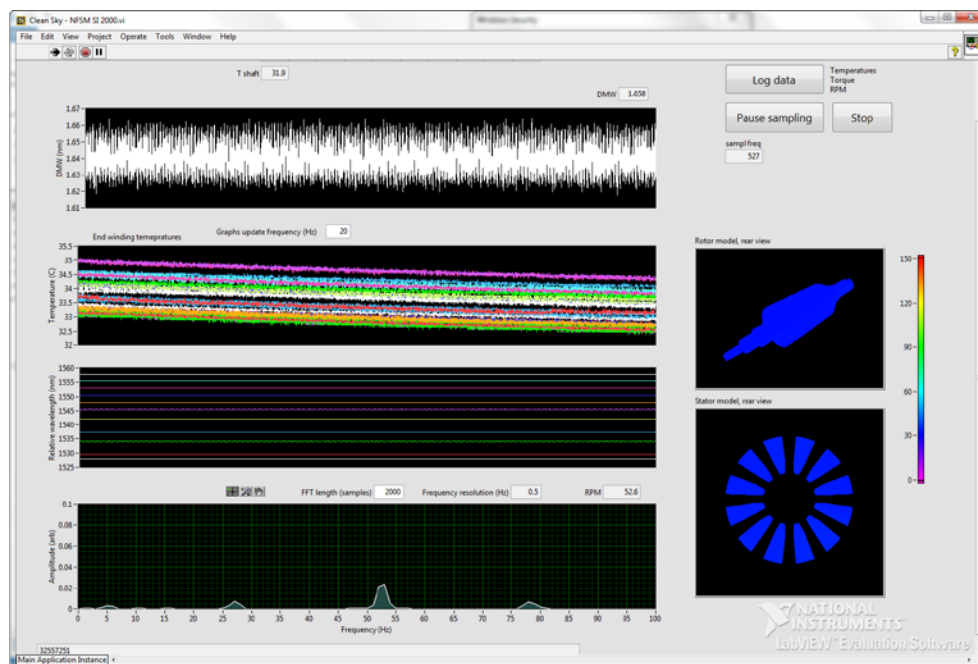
Clean Sky - NFSM SI 2000.vi

Windows Security

File Edit View Project Operate Tools Window Help

T shaft 31.9

DMW 1.658

1.67
1.66
1.65
1.64
1.63
1.62
1.61

DMW (nm)

Log data

Temperatures
Torque
RPM

Pause sampling

Stop

sampl freq
527

End winding temepratures

Graphs update frequency (Hz) 20

35.5
35
34.5
34
33.5
33
32.5
32

Temperature (C)

Rotor model, rear view

150
120
90
60
30
0

1560
1555
1550
1545
1540
1535
1530
1525

Relative wavelength (nm)

Stator model, rear view

FFT length (samples) 2000

Frequency resolution (Hz) 0.5

RPM 52.6

0.1
0.08
0.06
0.04
0.02
0

Amplitude (arb)

0 5 10 15 20 25 30 35 40 45 50 55 60 65 70 75 80 85 90 95 100

Frequency (Hz)

NATIONAL INSTRUMENTS
LabVIEW Evaluation Software

32557251

Main Application Instance